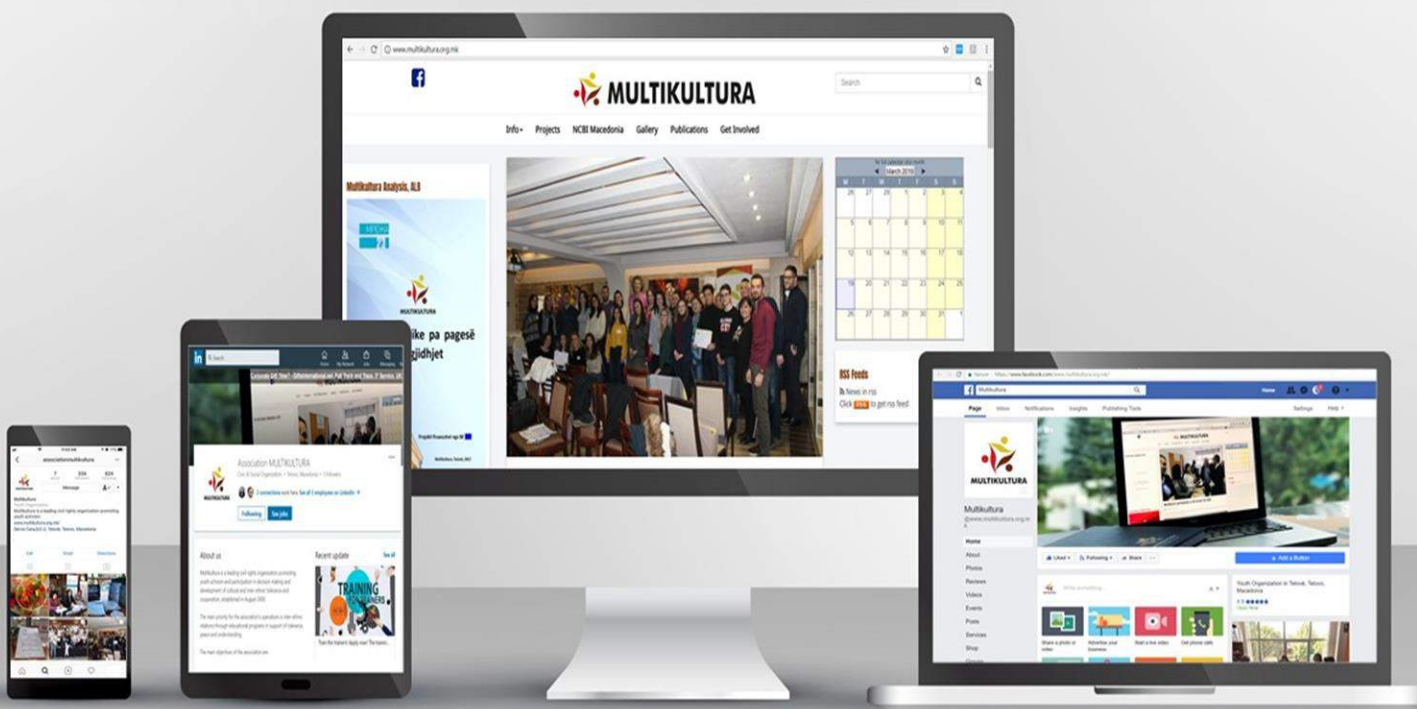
www.multikultura.org.mk

MULTIKULTURA

Search

Info Projects NCBI Macedonia Gallery Publications Get Involved

Multikultura Analysis, ALB

MULTIKULTURA

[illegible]ike pa pagesë
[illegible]gjidhjet

March 2019

| M | T | W | T | F | S | S |
|---|---|---|---|---|---|---|
| 25 | 26 | 27 | 28 | 1 | 2 | 3 |
| 4 | 5 | 6 | 7 | 8 | 9 | 10 |
| 11 | 12 | 13 | 14 | 15 | 16 | 17 |
| 18 | 19 | 20 | 21 | 22 | 23 | 24 |
| 25 | 26 | 27 | 28 | 29 | 30 | 31 |

RSS Feeds
News in rss
Click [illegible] to get rss feed

Association MULTIKULTURA
Following See jobs
About us
Recent update
TRAINING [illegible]

associationmultikultura
Multikultura
Message

Multikultura
Home Find Friends
Page Inbox Notifications Insights Publishing Tools Settings Help
MULTIKULTURA
Multikultura
@www.multikultura.org.mk
Home
About
Photos
Reviews
Videos
Events
Posts
Services
Shop
Liked Following Share
Add a Button
Youth Organization in Tetovë, Tetovo, Macedonia